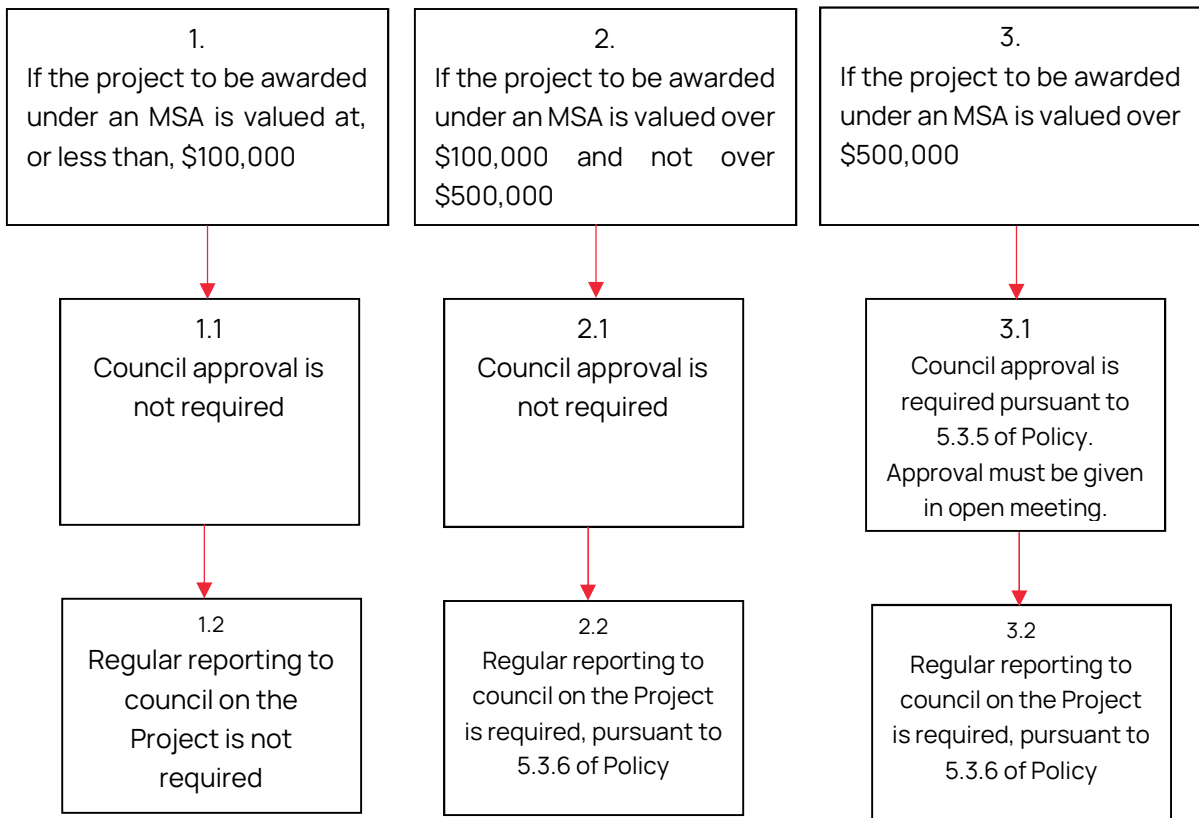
1.
If the project to be awarded under an MSA is valued at, or less than, \$100,000

1.1
Council approval is not required

1.2
Regular reporting to council on the Project is not required

2.
If the project to be awarded under an MSA is valued over \$100,000 and not over \$500,000

2.1
Council approval is not required

2.2
Regular reporting to council on the Project is required, pursuant to 5.3.6 of Policy

3.
If the project to be awarded under an MSA is valued over \$500,000

3.1
Council approval is required pursuant to 5.3.5 of Policy. Approval must be given in open meeting.

3.2
Regular reporting to council on the Project is required, pursuant to 5.3.6 of Policy